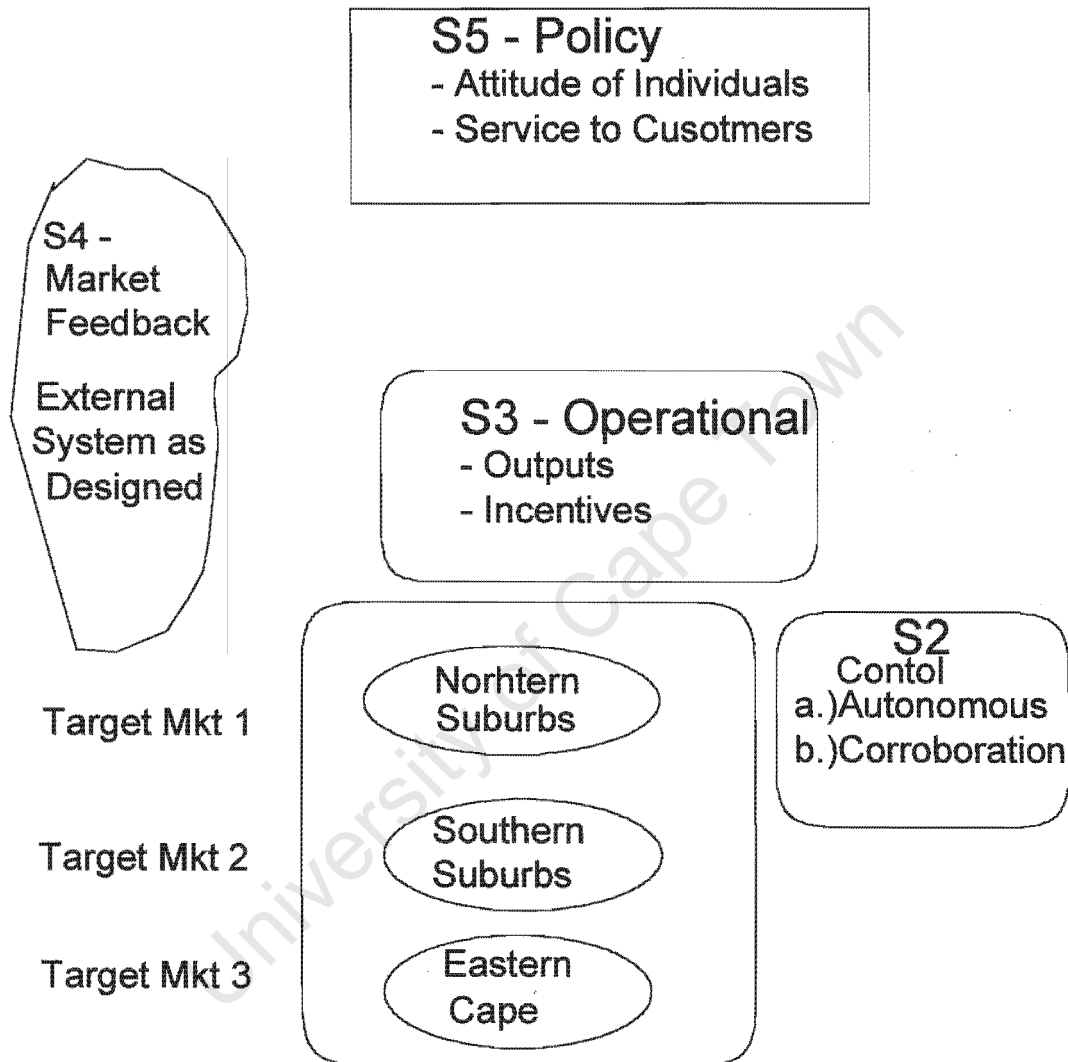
S5 - Policy
- Attitude of Individuals
- Service to Cusotmers

S4 - Market Feedback

External System as Designed

S3 - Operational
- Outputs
- Incentives

S2
Contol
a.)Autonomous
b.)Corroboration

Target Mkt 1

Norhtern Suburbs

Target Mkt 2

Southern Suburbs

Target Mkt 3

Eastern Cape

University of Cape Town